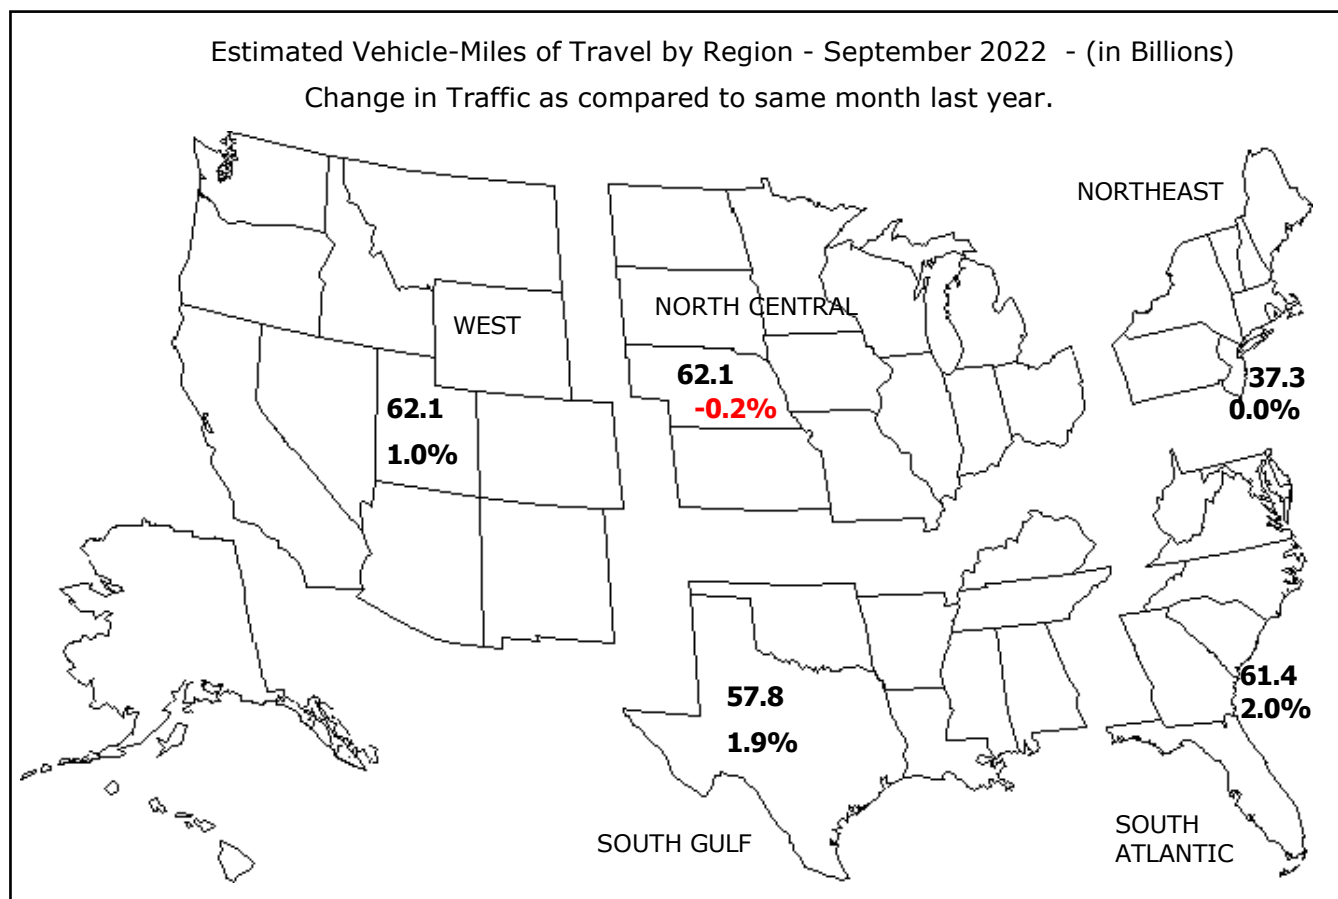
Estimated Vehicle-Miles of Travel by Region - September 2022 - (in Billions)
Change in Traffic as compared to same month last year.

NORTHEAST

WEST

NORTH CENTRAL

62.1
-0.2%

37.3
0.0%

62.1
1.0%

61.4
2.0%

57.8
1.9%

SOUTH GULF

SOUTH ATLANTIC